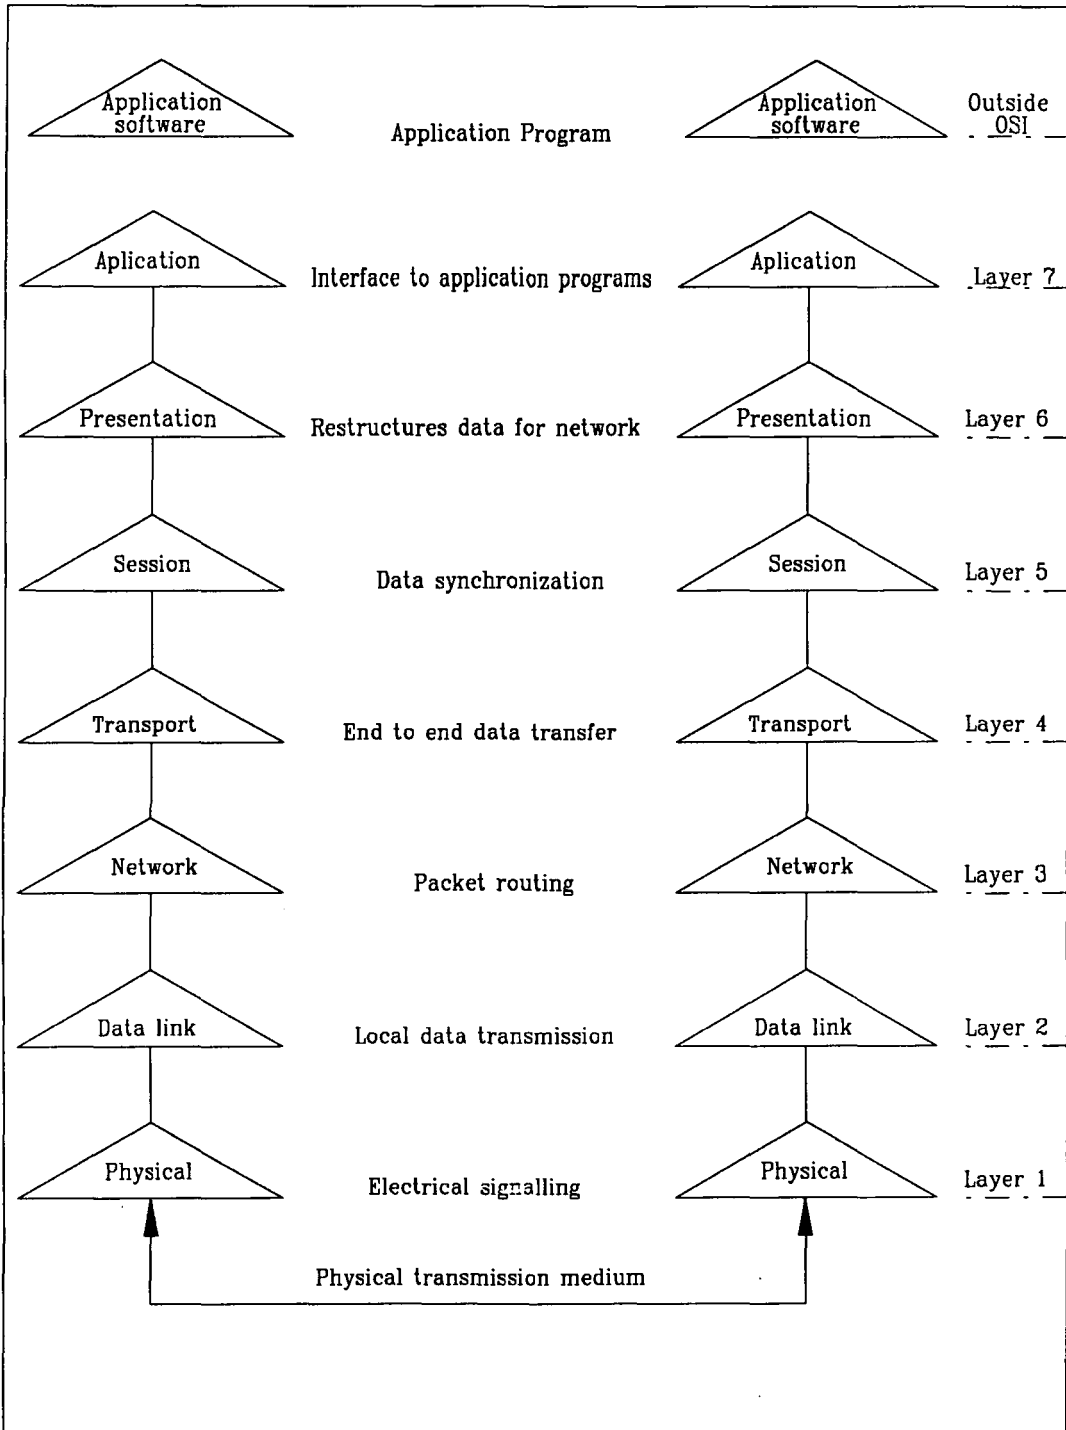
Application software

Application Program

Application software

Outside OSI

Aplication

Interface to application programs

Aplication

Layer 7

Presentation

Restructures data for network

Presentation

Layer 6

Session

Data synchronization

Session

Layer 5

Transport

End to end data transfer

Transport

Layer 4

Network

Packet routing

Network

Layer 3

Data link

Local data transmission

Data link

Layer 2

Physical

Electrical signalling

Physical

Layer 1

Physical transmission medium